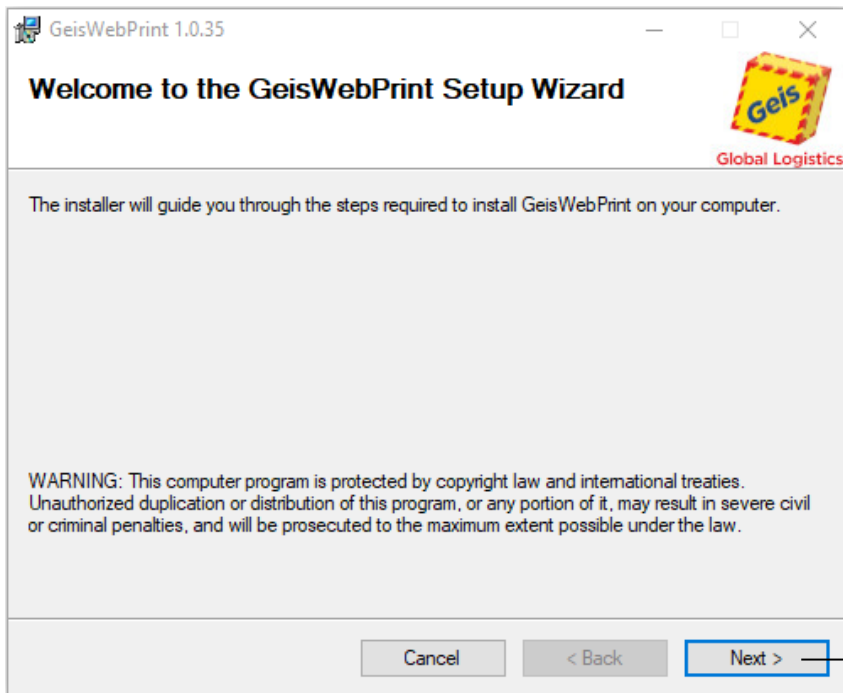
GeisWebPrint 1.0.35

Welcome to the GeisWebPrint Setup Wizard

Geis
Global Logistics

The installer will guide you through the steps required to install GeisWebPrint on your computer.

WARNING: This computer program is protected by copyright law and international treaties. Unauthorized duplication or distribution of this program, or any portion of it, may result in severe civil or criminal penalties, and will be prosecuted to the maximum extent possible under the law.

Cancel
< Back
Next >